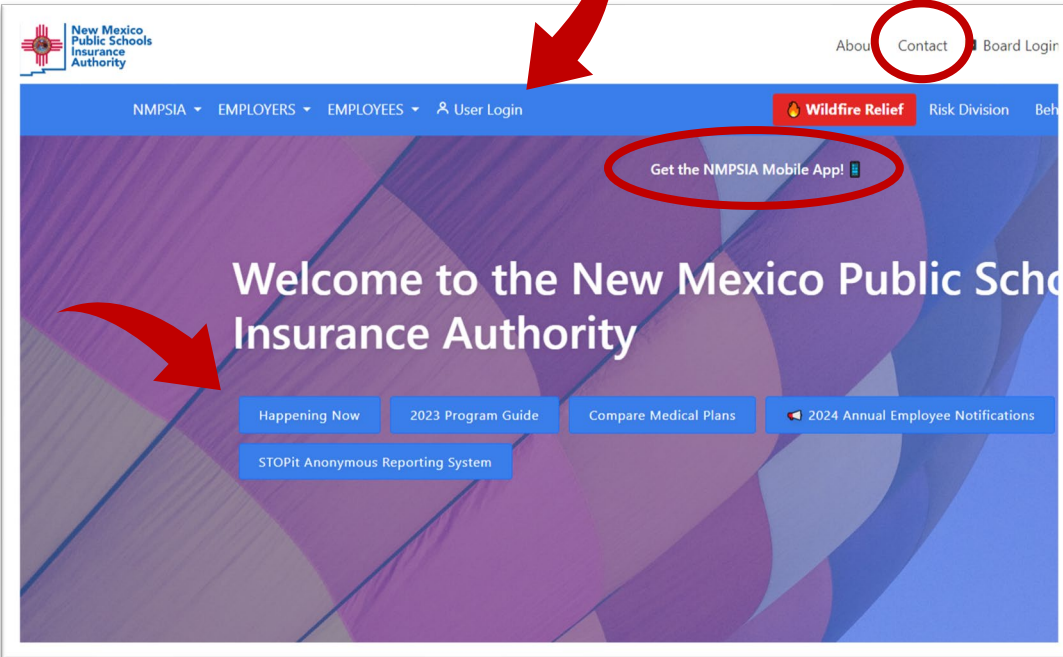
New Mexico Public Schools Insurance Authority

Abou Contact Board Login

NMPSIA EMPLOYERS EMPLOYEES User Login

Wildfire Relief Risk Division Beh

Get the NMPSIA Mobile App!

Welcome to the New Mexico Public Scho Insurance Authority

Happening Now 2023 Program Guide Compare Medical Plans 2024 Annual Employee Notifications

STOPit Anonymous Reporting System